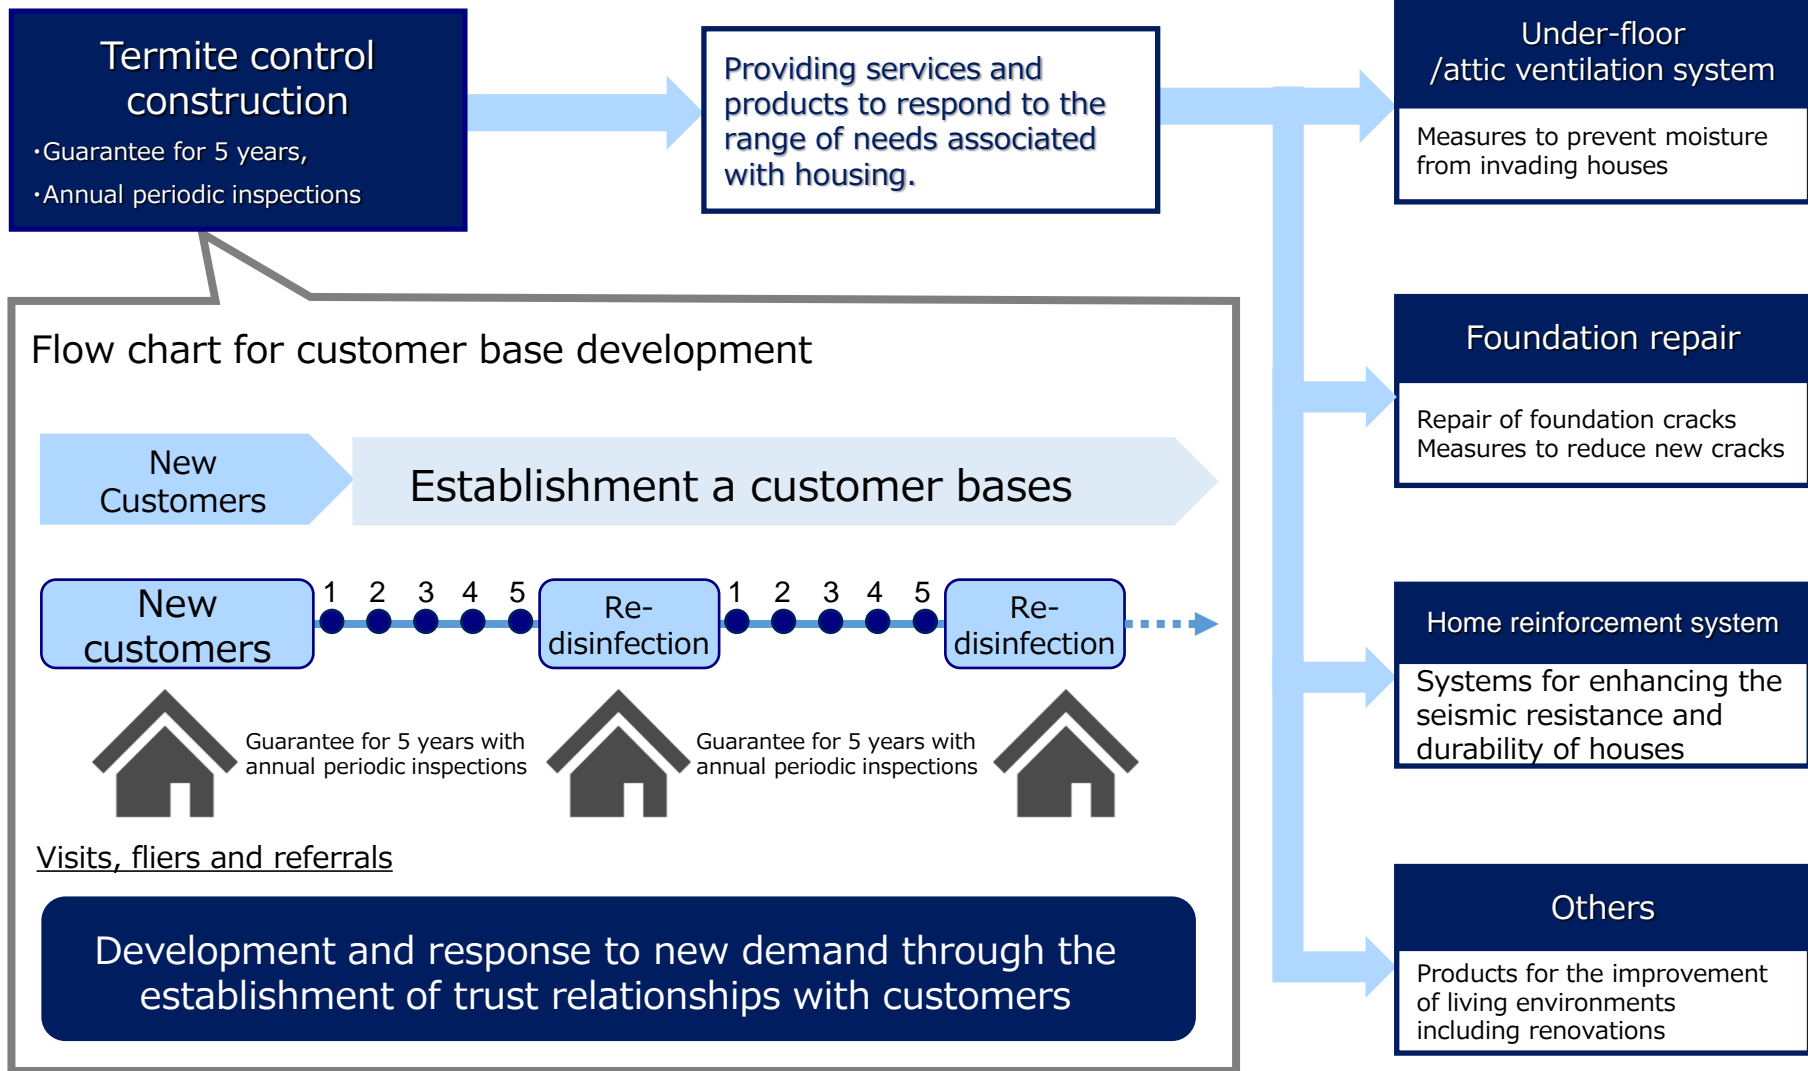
Termite control construction
・Guarantee for 5 years,
・Annual periodic inspections

Providing services and products to respond to the range of needs associated with housing.

Under-floor /attic ventilation system
Measures to prevent moisture from invading houses

Foundation repair
Repair of foundation cracks
Measures to reduce new cracks

Home reinforcement system
Systems for enhancing the seismic resistance and durability of houses

Others
Products for the improvement of living environments including renovations

Flow chart for customer base development

New Customers
Establishment a customer bases

New customers
1 2 3 4 5
Re-disinfection
1 2 3 4 5
Re-disinfection

Guarantee for 5 years with annual periodic inspections
Guarantee for 5 years with annual periodic inspections

Visits, fliers and referrals

Development and response to new demand through the establishment of trust relationships with customers